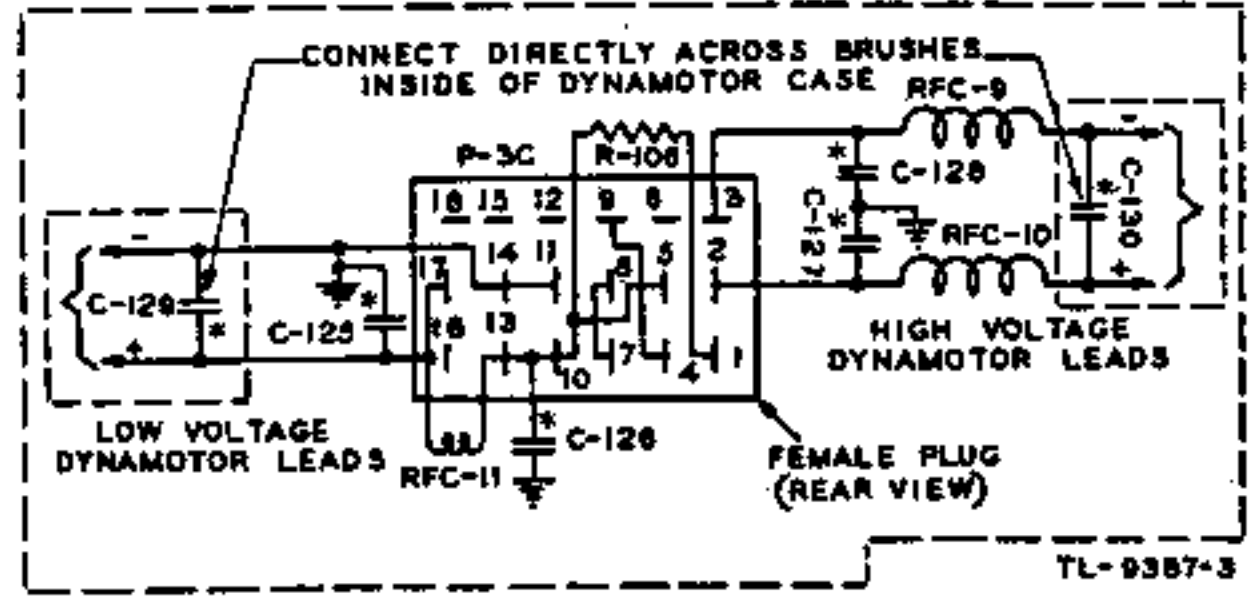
CONNECT DIRECTLY ACROSS BRUSHES INSIDE OF DYNAMOTOR CASE

RFC-9

P-3C

R-106

16 15 12 9 6 3

14 11 8 5 2

17 18 13 10 7 4 1

C-128

C-127

RFC-10

C-130

C-129

C-125

C-126

RFC-11

HIGH VOLTAGE DYNAMOTOR LEADS

LOW VOLTAGE DYNAMOTOR LEADS

FEMALE PLUG (REAR VIEW)

TL-9387-3